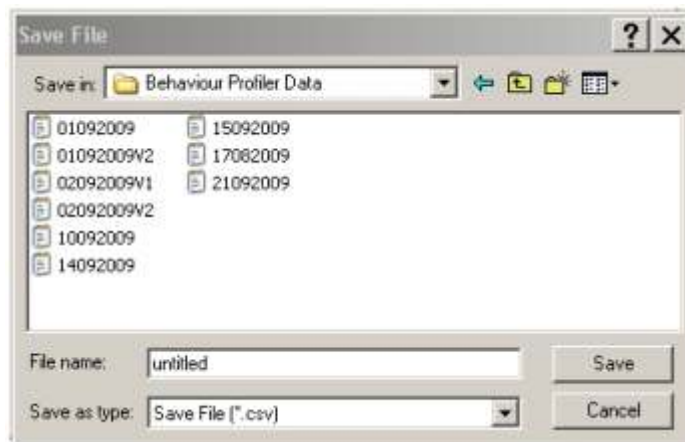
Save File

?

Save in: Behaviour Profiler Data

01092009
01092009V2
02092009V1
02092009V2
10092009
14092009
15092009
17082009
21092009

File name: untitled

Save

Save as type: Save File (*.csv)

Cancel